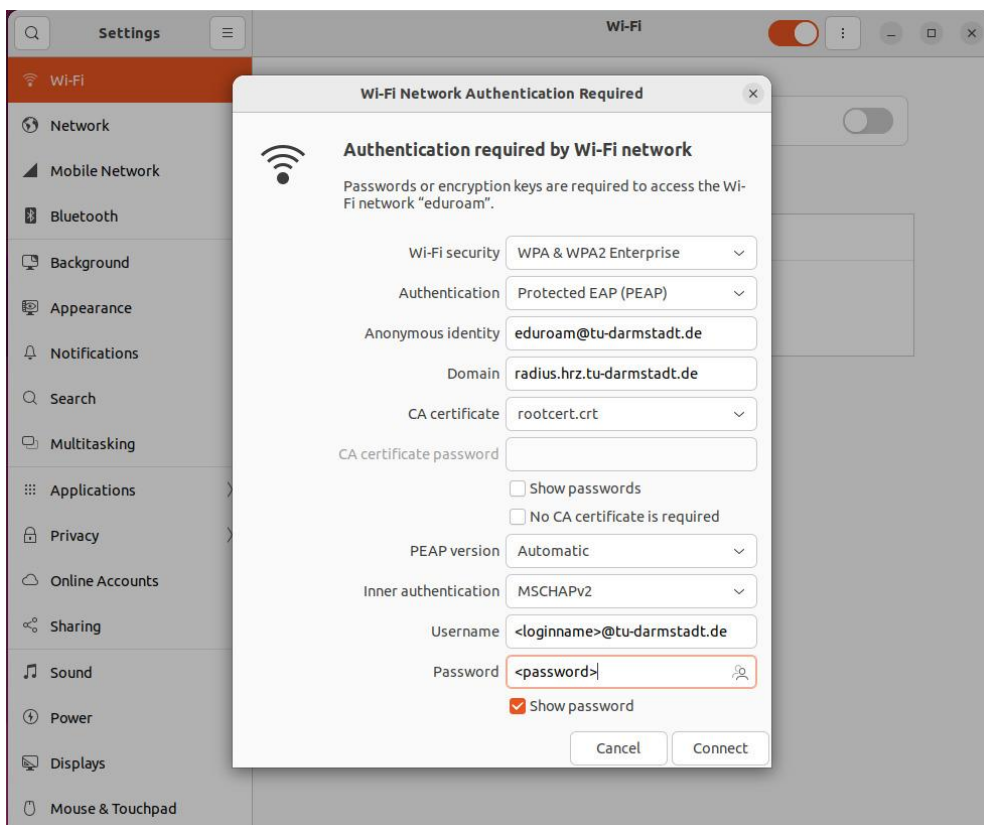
Settings

Wi-Fi

Wi-Fi
Network
Mobile Network
Bluetooth
Background
Appearance
Notifications
Search
Multitasking
Applications
Privacy
Online Accounts
Sharing
Sound
Power
Displays
Mouse & Touchpad

Wi-Fi Network Authentication Required

Authentication required by Wi-Fi network

Passwords or encryption keys are required to access the Wi-Fi network "eduroam".

| | |
|---|---|
| Wi-Fi security | WPA & WPA2 Enterprise |
| Authentication | Protected EAP (PEAP) |
| Anonymous identity | eduroam@tu-darmstadt.de |
| Domain | radius.hrz.tu-darmstadt.de |
| CA certificate | rootcert.crt |
| CA certificate password | |

Show passwords
No CA certificate is required

| | |
|---|---|
| PEAP version | Automatic |
| Inner authentication | MSCHAPv2 |
| Username | <loginname>@tu-darmstadt.de |
| Password | <password> |

Show password

Cancel
Connect